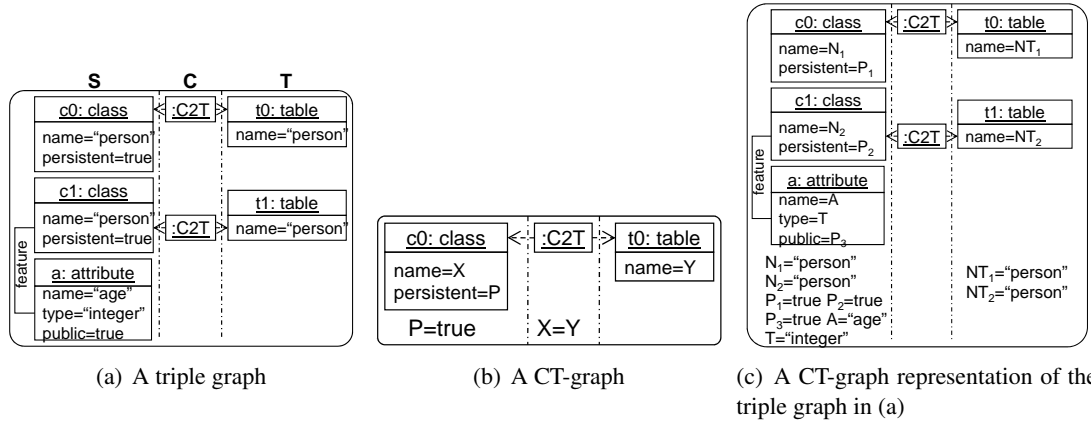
S C T

c0: class
name="person"
persistent=true

:C2T

t0: table
name="person"

c1: class
name="person"
persistent=true

:C2T

t1: table
name="person"

feature

a: attribute
name="age"
type="integer"
public=true

(a) A triple graph

c0: class
name=X
persistent=P

:C2T

t0: table
name=Y

P=true X=Y

(b) A CT-graph

c0: class
name=$N_1$
persistent=$P_1$

:C2T

t0: table
name=$NT_1$

c1: class
name=$N_2$
persistent=$P_2$

:C2T

t1: table
name=$NT_2$

feature

a: attribute
name=A
type=T
public=$P_3$

$N_1$="person"
$N_2$="person"
$P_1$=true $P_2$=true
$P_3$=true A="age"
T="integer"

$NT_1$="person"
$NT_2$="person"

(c) A CT-graph representation of the triple graph in (a)